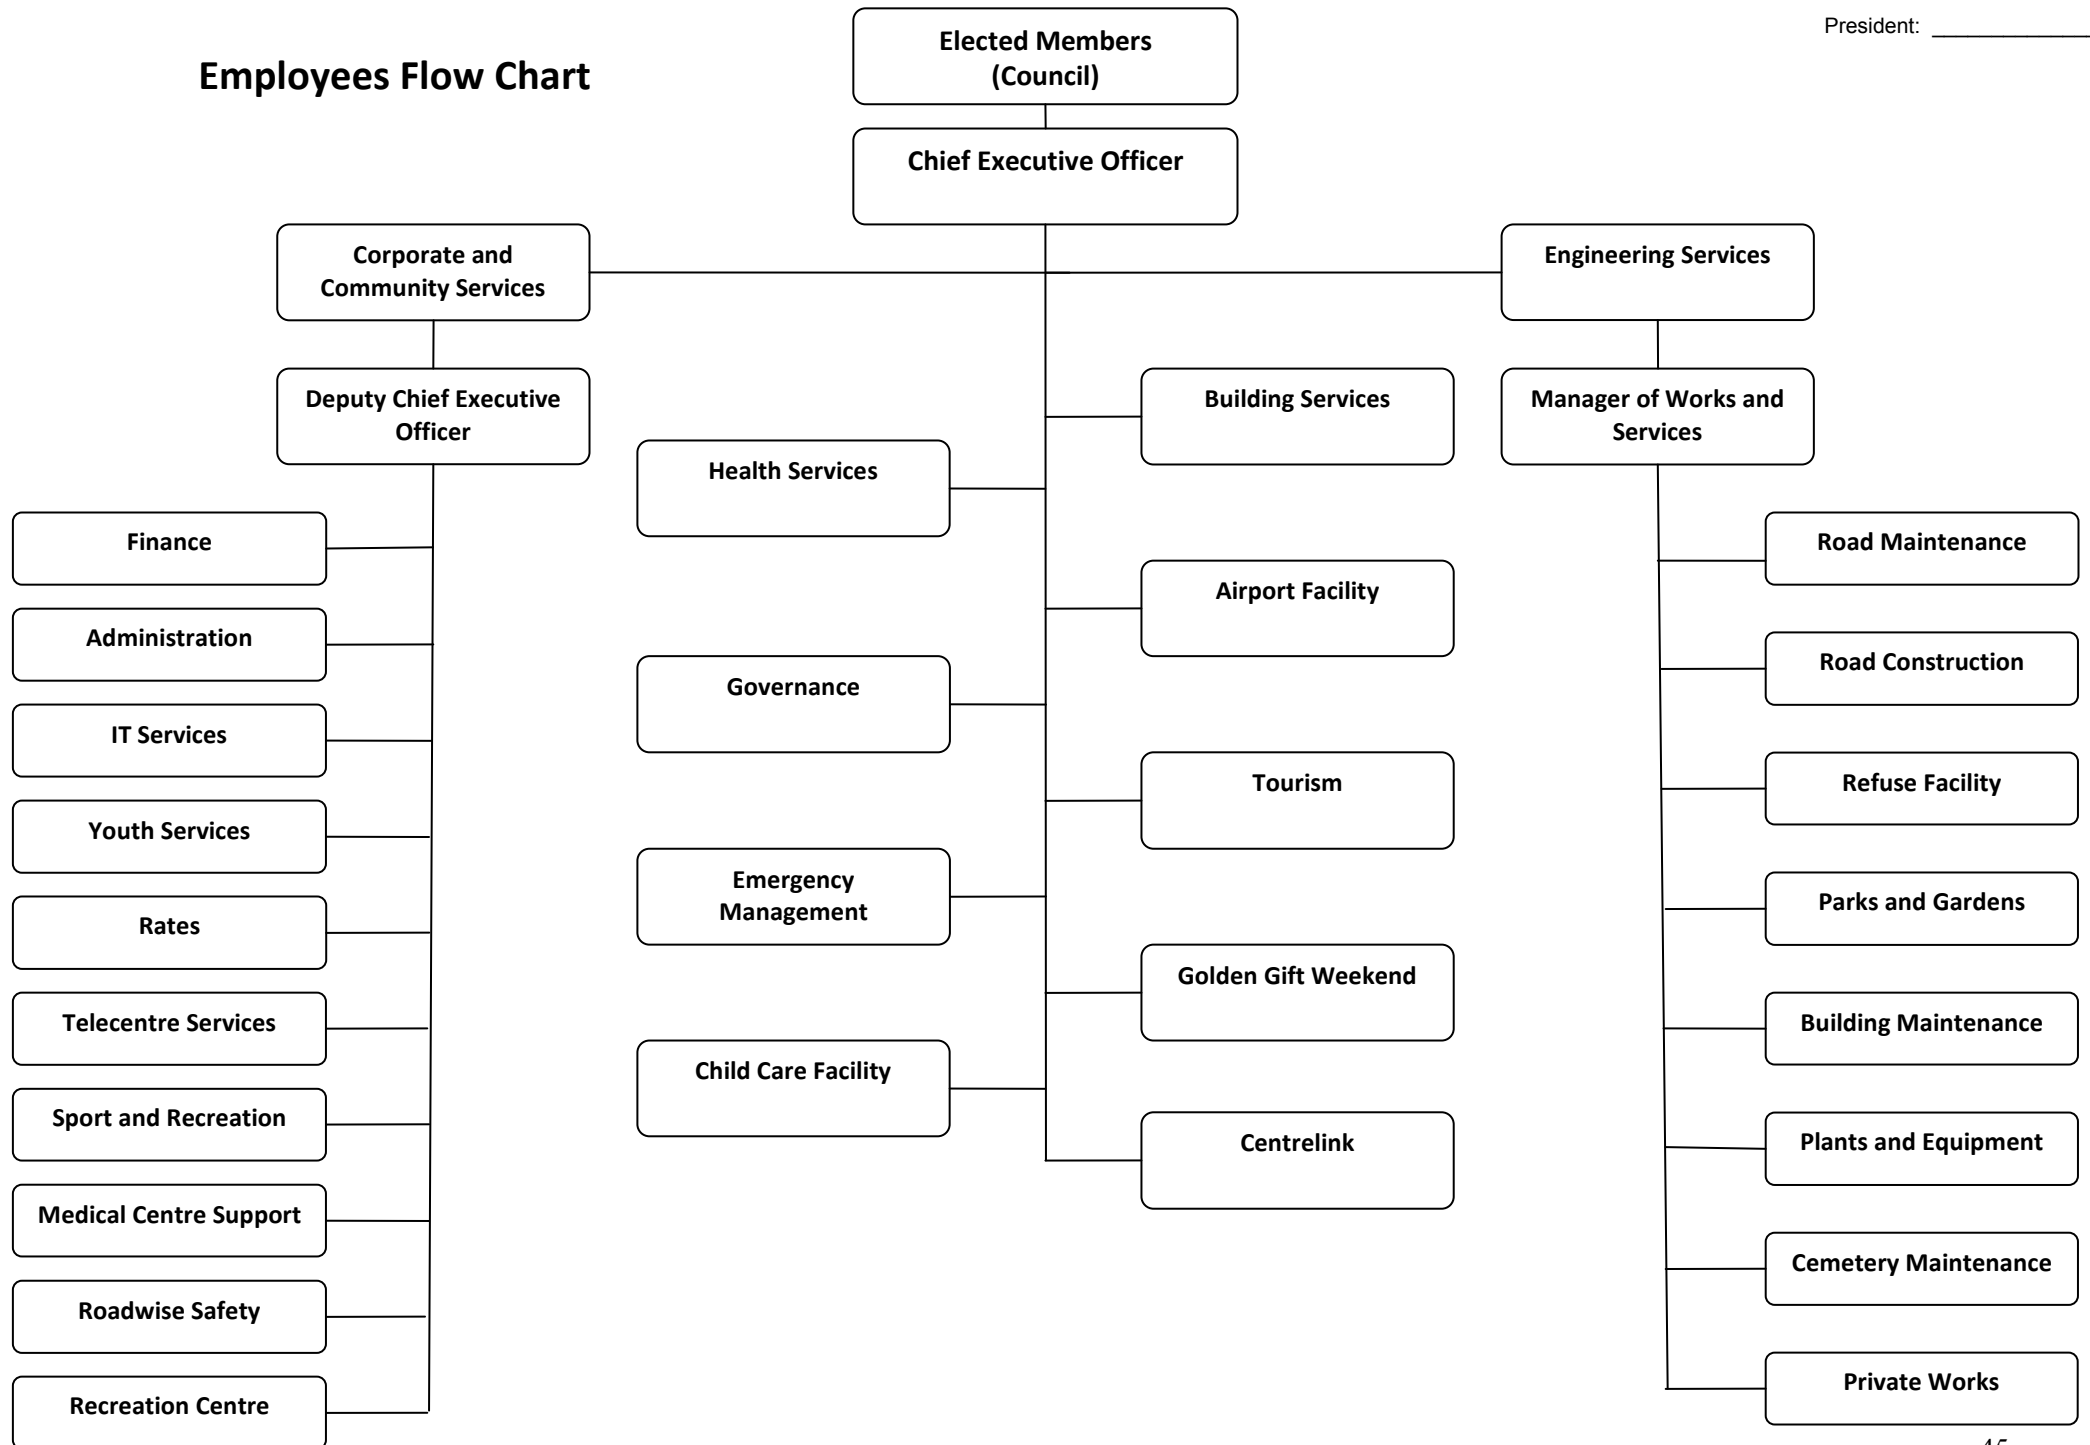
Employees Flow Chart

President: ____________

Elected Members (Council)

Chief Executive Officer

Corporate and Community Services

Engineering Services

Deputy Chief Executive Officer

Building Services

Manager of Works and Services

Health Services

Finance

Administration

IT Services

Youth Services

Rates

Telecentre Services

Sport and Recreation

Medical Centre Support

Roadwise Safety

Recreation Centre

Governance

Emergency Management

Child Care Facility

Airport Facility

Tourism

Golden Gift Weekend

Centrelink

Road Maintenance

Road Construction

Refuse Facility

Parks and Gardens

Building Maintenance

Plants and Equipment

Cemetery Maintenance

Private Works

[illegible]